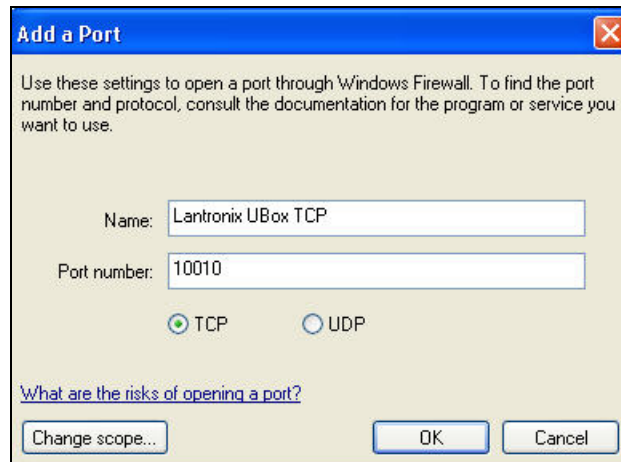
Add a Port

Use these settings to open a port through Windows Firewall. To find the port number and protocol, consult the documentation for the program or service you want to use.

Name: Lantronix UBox TCP

Port number: 10010

TCP UDP

What are the risks of opening a port?

Change scope...

OK

Cancel